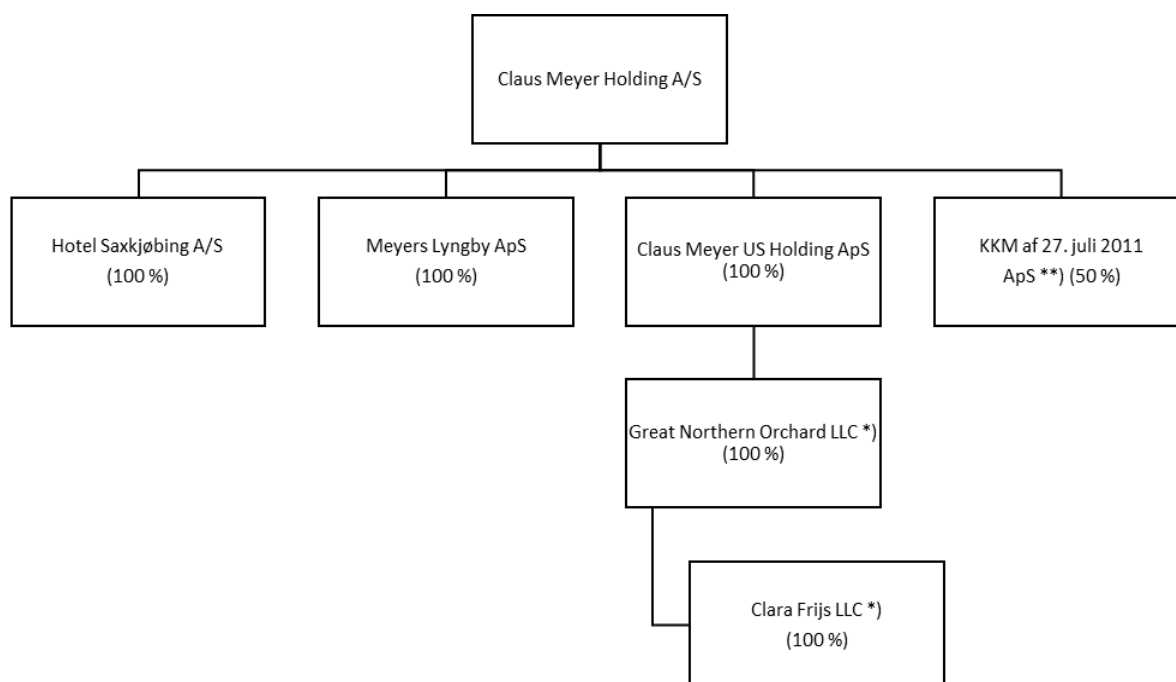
Claus Meyer Holding A/S

Hotel Saxkjøbing A/S
(100 %)

Meyers Lyngby ApS
(100 %)

Claus Meyer US Holding ApS
(100 %)

KKM af 27. juli 2011
ApS **) (50 %)

Great Northern Orchard LLC *)
(100 %)

Clara Frijs LLC *)
(100 %)